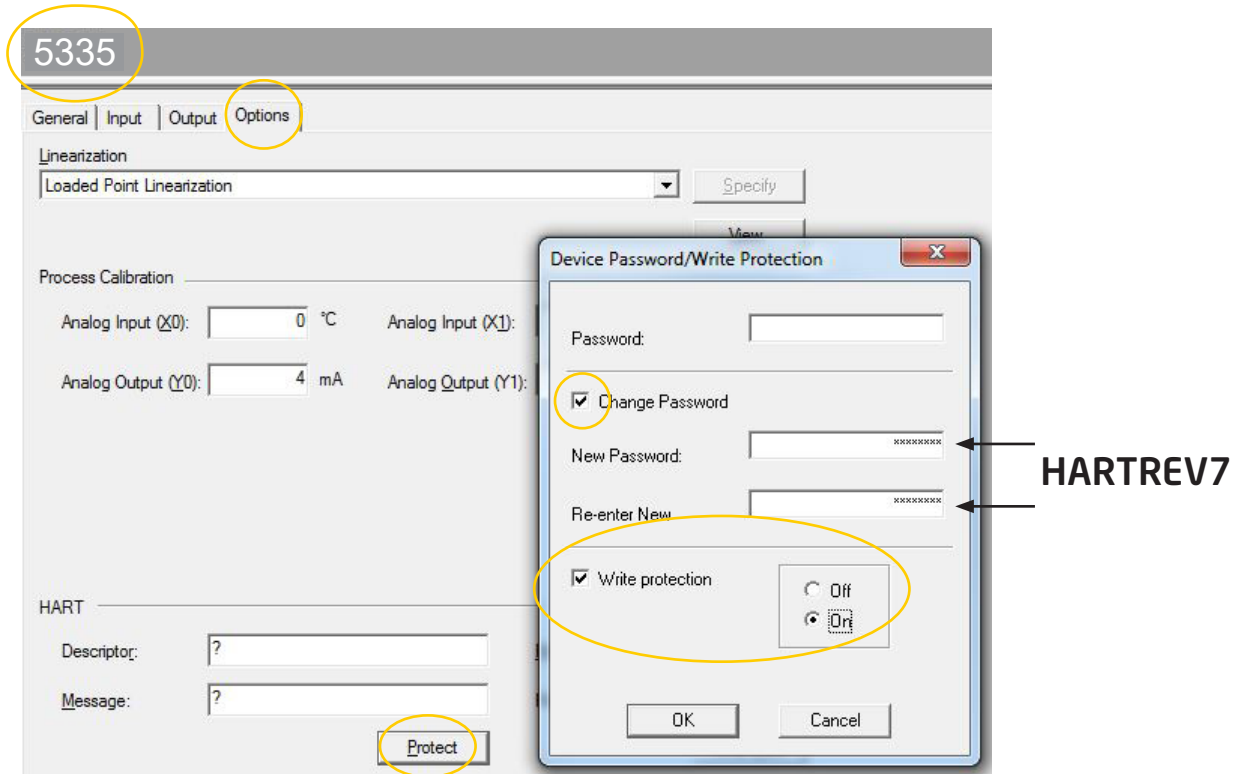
5335

General | Input | Output | Options

Linearization

Loaded Point Linearization

Specify

View

Process Calibration

Analog Input (X0): 0 °C

Analog Input (X1):

Analog Output (Y0): 4 mA

Analog Output (Y1):

HART

Descriptor: ?

Message: ?

Protect

Device Password/Write Protection

Password:

Change Password

New Password: ********

Re-enter New ********

Write protection

Off

On

OK

Cancel

HARTREV7